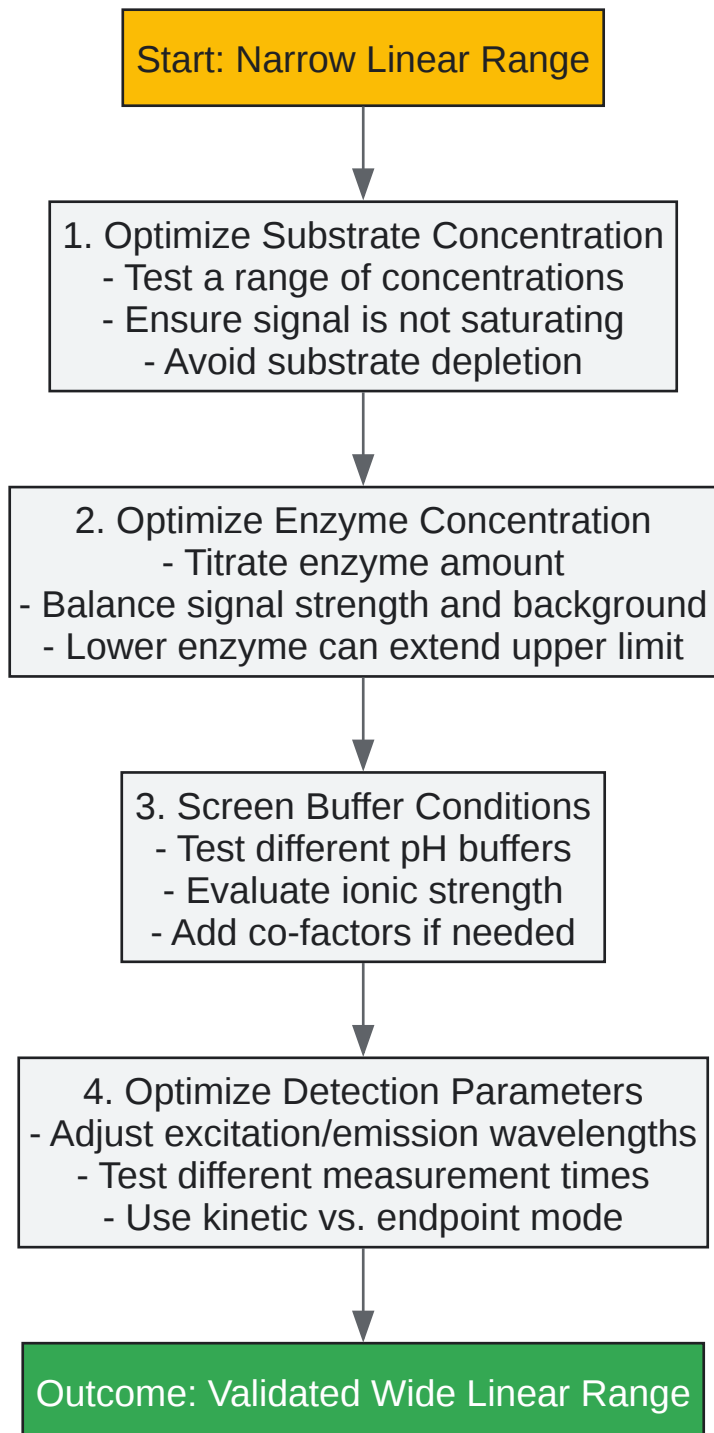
Start: Narrow Linear Range

1. Optimize Substrate Concentration
- Test a range of concentrations
- Ensure signal is not saturating
- Avoid substrate depletion

2. Optimize Enzyme Concentration
- Titrate enzyme amount
- Balance signal strength and background
- Lower enzyme can extend upper limit

3. Screen Buffer Conditions
- Test different pH buffers
- Evaluate ionic strength
- Add co-factors if needed

4. Optimize Detection Parameters
- Adjust excitation/emission wavelengths
- Test different measurement times
- Use kinetic vs. endpoint mode

Outcome: Validated Wide Linear Range